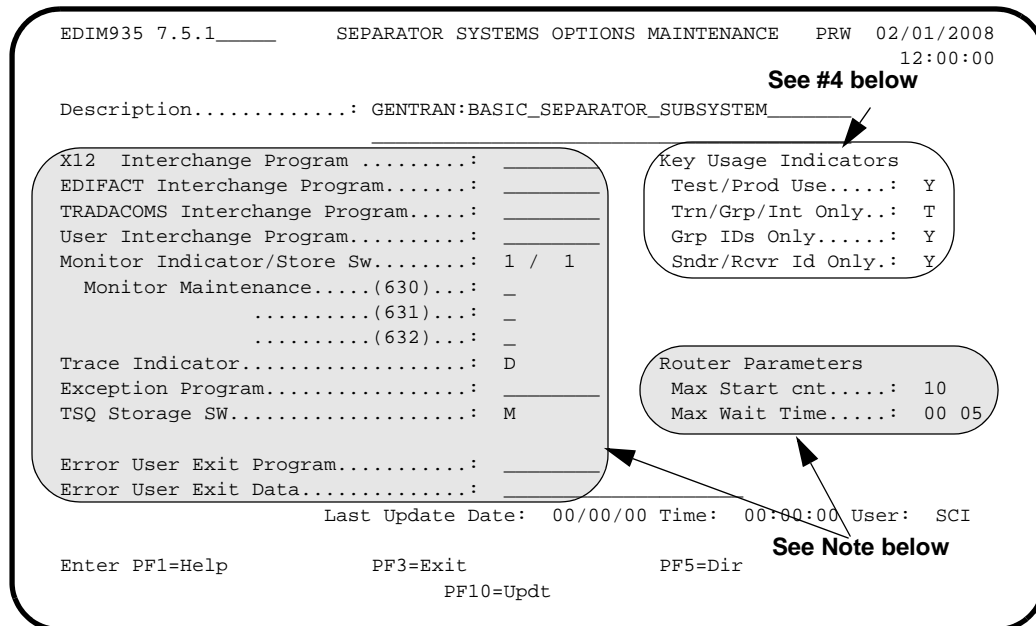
EDIM935 7.5.1_____ SEPARATOR SYSTEMS OPTIONS MAINTENANCE PRW 02/01/2008
12:00:00

See #4 below

Description............: GENTRAN:BASIC_SEPARATOR_SUBSYSTEM_______

X12 Interchange Program .........: ________
EDIFACT Interchange Program.......: ________
TRADACOMS Interchange Program.....: ________
User Interchange Program..........: ________
Monitor Indicator/Store Sw........: 1 / 1
Monitor Maintenance.....(630)...: _
..........(631)...: _
..........(632)...: _
Trace Indicator...................: D
Exception Program.................: ________
TSQ Storage SW....................: M

Error User Exit Program...........: ________
Error User Exit Data..............: ________

Key Usage Indicators
Test/Prod Use.....: Y
Trn/Grp/Int Only..: T
Grp IDs Only......: Y
Sndr/Rcvr Id Only.: Y

Router Parameters
Max Start cnt.....: 10
Max Wait Time.....: 00 05

Last Update Date: 00/00/00 Time: 00:00:00 User: SCI

See Note below

Enter PF1=Help PF3=Exit PF5=Dir
PF10=Updt